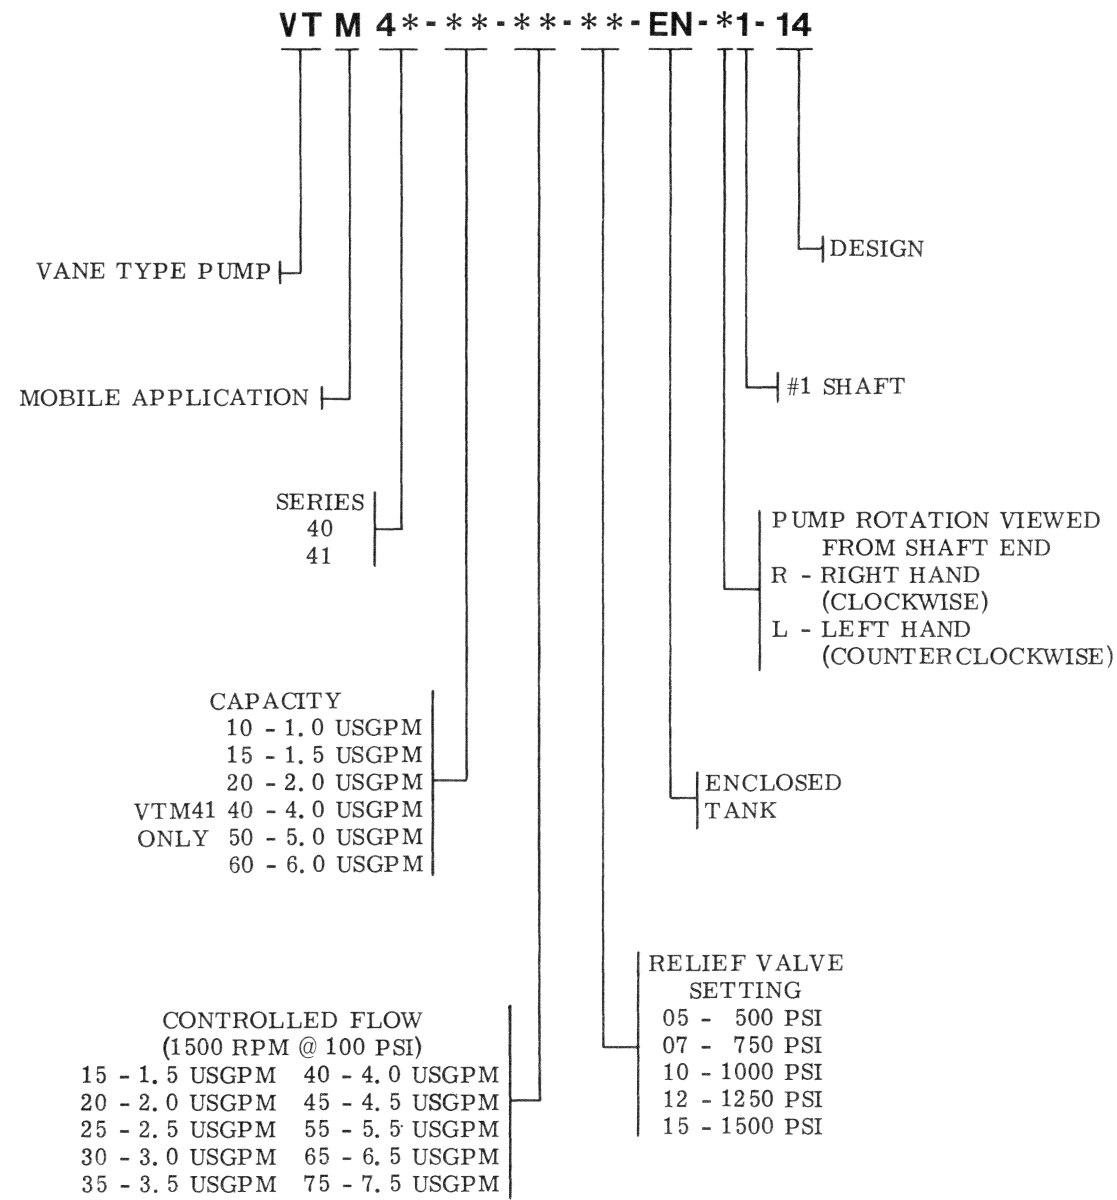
VT M 4\*-\*\*-\*\*-\*\*-EN-\*1-14

DESIGN

VANE TYPE PUMP

#1 SHAFT

MOBILE APPLICATION

SERIES
40
41

PUMP ROTATION VIEWED FROM SHAFT END
R - RIGHT HAND (CLOCKWISE)
L - LEFT HAND (COUNTERCLOCKWISE)

CAPACITY
10 - 1.0 USGPM
15 - 1.5 USGPM
20 - 2.0 USGPM
VTM41 40 - 4.0 USGPM
ONLY 50 - 5.0 USGPM
60 - 6.0 USGPM

ENCLOSED TANK

RELIEF VALVE SETTING
05 - 500 PSI
07 - 750 PSI
10 - 1000 PSI
12 - 1250 PSI
15 - 1500 PSI

CONTROLLED FLOW
(1500 RPM @ 100 PSI)
15 - 1.5 USGPM 40 - 4.0 USGPM
20 - 2.0 USGPM 45 - 4.5 USGPM
25 - 2.5 USGPM 55 - 5.5 USGPM
30 - 3.0 USGPM 65 - 6.5 USGPM
35 - 3.5 USGPM 75 - 7.5 USGPM